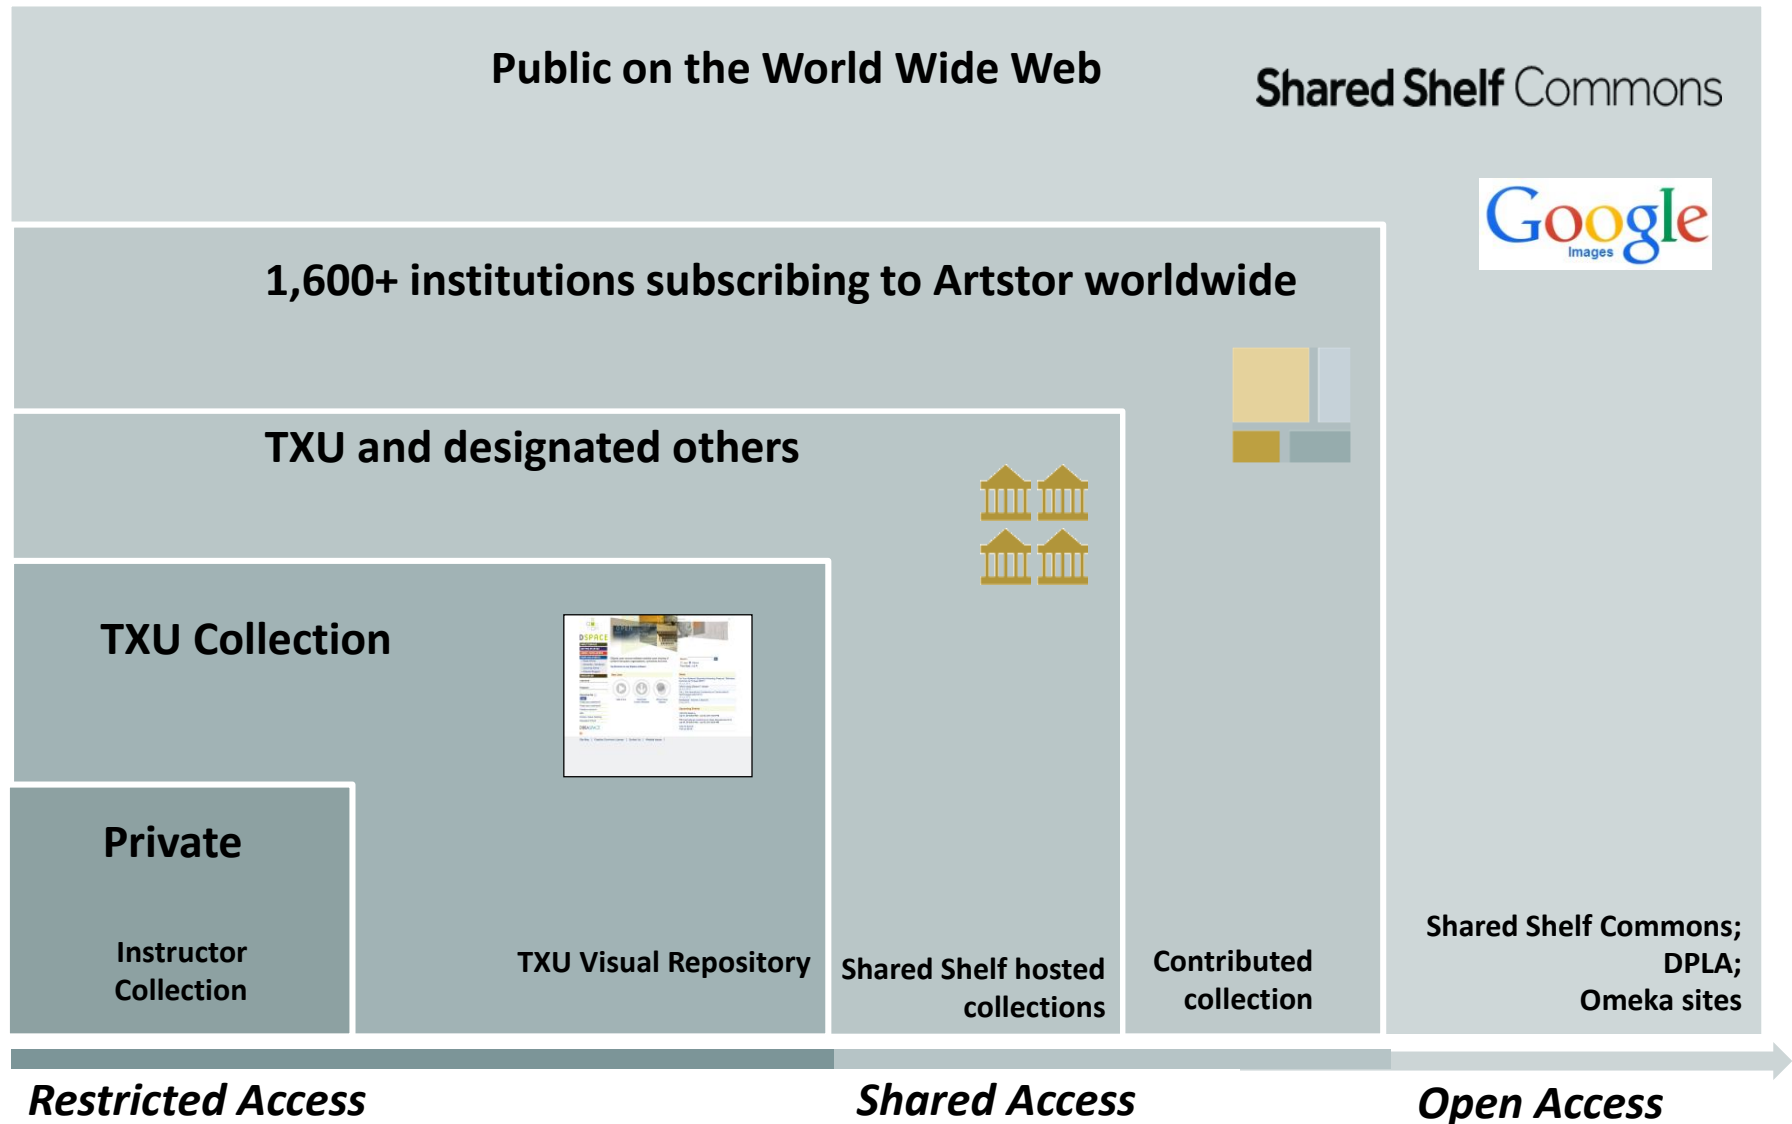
Public on the World Wide Web

Shared Shelf Commons

Google Images

1,600+ institutions subscribing to Artstor worldwide

TXU and designated others

TXU Collection

Private

Instructor Collection

TXU Visual Repository

Shared Shelf hosted collections

Contributed collection

Shared Shelf Commons; DPLA; Omeka sites

Restricted Access

Shared Access

Open Access